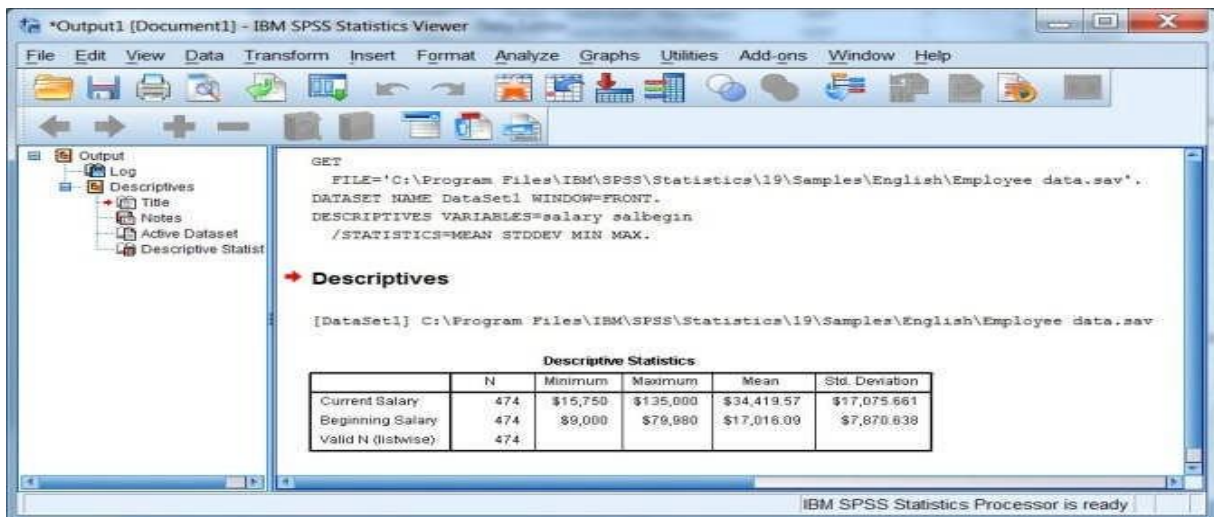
*Output1 [Document1] - IBM SPSS Statistics Viewer

File Edit View Data Transform Insert Format Analyze Graphs Utilities Add-ons Window Help

Output
Log
Descriptives
Title
Notes
Active Dataset
Descriptive Statist

GET
FILE='C:\Program Files\IBM\SPSS\Statistics\19\Samples\English\Employee data.sav'.
DATASET NAME DataSet1 WINDOW=FRONT.
DESCRIPTIVES VARIABLES=salary salbegin
/STATISTICS=MEAN STDDEV MIN MAX.

Descriptives

[DataSet1] C:\Program Files\IBM\SPSS\Statistics\19\Samples\English\Employee data.sav

Descriptive Statistics

| | N | Minimum | Maximum | Mean | Std. Deviation |
|---|---|---|---|---|---|
| Current Salary | 474 | \$15,750 | \$135,000 | \$34,419.57 | \$17,075.661 |
| Beginning Salary | 474 | \$9,000 | \$79,980 | \$17,016.09 | \$7,870.638 |
| Valid N (listwise) | 474 | | | | |

IBM SPSS Statistics Processor is ready